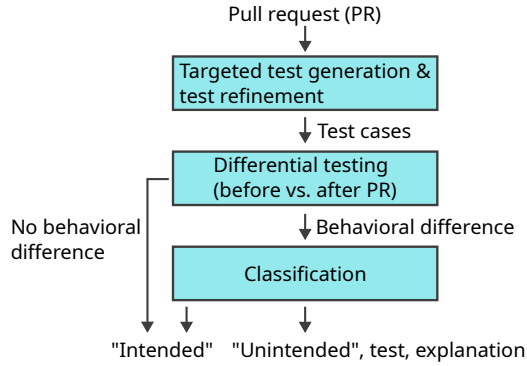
Pull request (PR)

Targeted test generation & test refinement

Test cases

Differential testing (before vs. after PR)

No behavioral difference

Behavioral difference

Classification

"Intended"

"Unintended", test, explanation